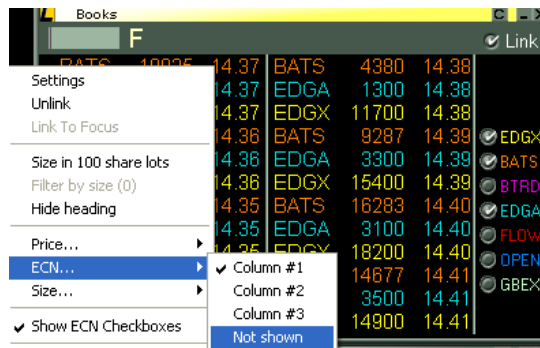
Books
F
Link

Settings
Unlink
Link To Focus
Size in 100 share lots
Filter by size (0)
Hide heading
Price...
ECN...
Size...
Show ECN Checkboxes

Column #1
Column #2
Column #3
Not shown

| | | | | |
|---|---|---|---|---|
| BATS | 19925 | 14.37 | BATS | 4380 | 14.38 |
| | | 14.37 | EDGA | 1300 | 14.38 |
| | | 14.37 | EDGX | 11700 | 14.38 |
| | | 14.36 | BATS | 9287 | 14.39 |
| | | 14.36 | EDGA | 3300 | 14.39 |
| | | 14.36 | EDGX | 15400 | 14.39 |
| | | 14.35 | BATS | 16283 | 14.40 |
| | | 14.35 | EDGA | 3100 | 14.40 |
| | | 14.35 | EDGX | 18200 | 14.40 |
| | | | | 14677 | 14.41 |
| | | | | 3500 | 14.41 |
| | | | | 14900 | 14.41 |

EDGX
BATS
BTRD
EDGA
FLOW
OPEN
GBEX